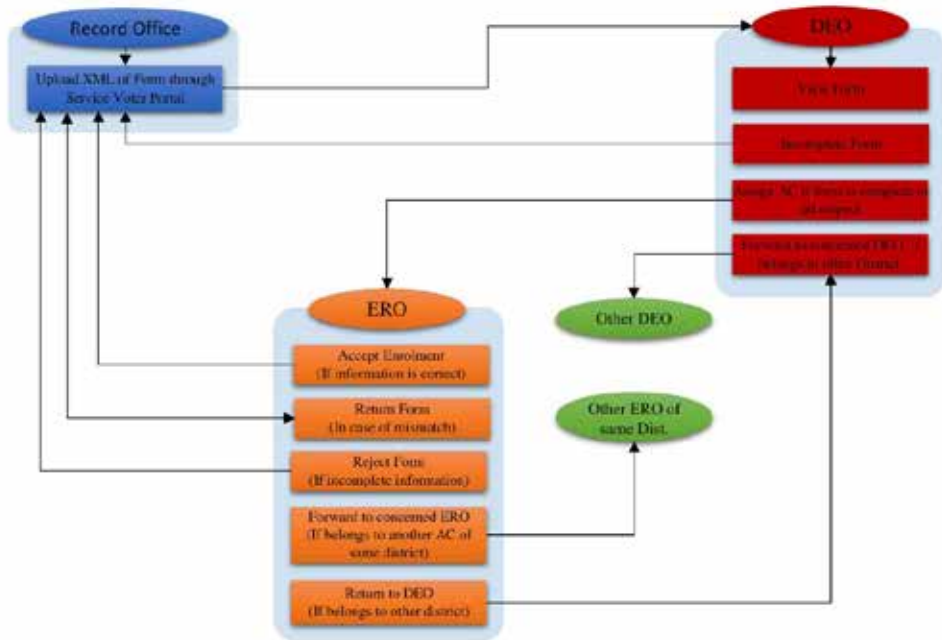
Record Office

Upload XML of Form through Service Voter Portal

DEO

View Form

Incomplete Form

Assign AC if form is complete in all respect

Forward to concerned DEO if belongs to other District

ERO

Other DEO

Accept Enrolment (If information is correct)

Return Form (In case of mismatch)

Other ERO of same Dist.

Reject Form (If incomplete information)

Forward to concerned ERO (If belongs to another AC of same district)

Return to DEO (If belongs to other district)